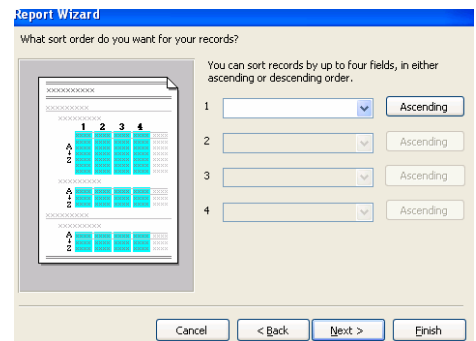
Report Wizard

What sort order do you want for your records?

You can sort records by up to four fields, in either ascending or descending order.

1 Ascending

2 Ascending

3 Ascending

4 Ascending

XXXXXXXXXX
XXXXXXXXX
XXXXXXXXX
1 2 3 4
A
Z
XXXXXXXXX
A
Z
XXXXXXXXX
XXXXXXXXX
A
Z

Cancel < Back Next > Finish